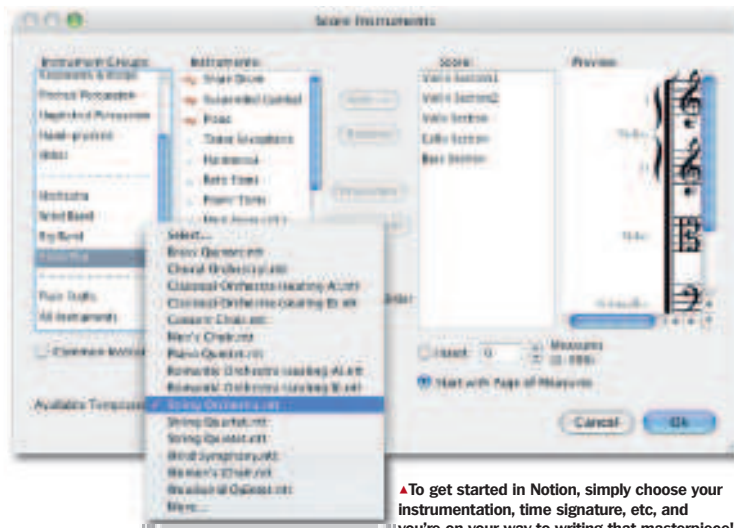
Score Instruments

Instrument Groups:
Keyboards & Harps
Pitched Percussion
Unpitched Percussion
Hand-pitched
Other

Orchestra
Wind Band
Big Band
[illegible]

Plain Staffs
All Instruments

Instruments:
Snare Drum
Suspended Cymbal
Piano
Temple Blocks
Marimba
Bass Drum
Piano Tone
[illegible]

Add
Remove

Score:
Violin Section1
Violin Section2
Viola Section
Cello Section
Bass Section

Preview

Violin
Viola

Select...
Brass Quintet.ntt
Choral Orchestra.ntt
Classical Orchestra (starting A).ntt
Classical Orchestra (starting B).ntt
Concert Choir.ntt
Men's Choir.ntt
Piano Quintet.ntt
Romantic Orchestra (starting A).ntt
Romantic Orchestra (starting B).ntt
String Orchestra.ntt
String Quartet.ntt
String Quintet.ntt
Small Symphony.ntt
Women's Choir.ntt
Woodwind Quintet.ntt
More...

Common Instrum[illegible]

Available Templates

Order

Insert 0 Measures (0-999)
Start with Page of Measures

Cancel
Ok

▲To get started in Notion, simply choose your instrumentation, time signature, etc, and you're on your way to writing that masterpiece!